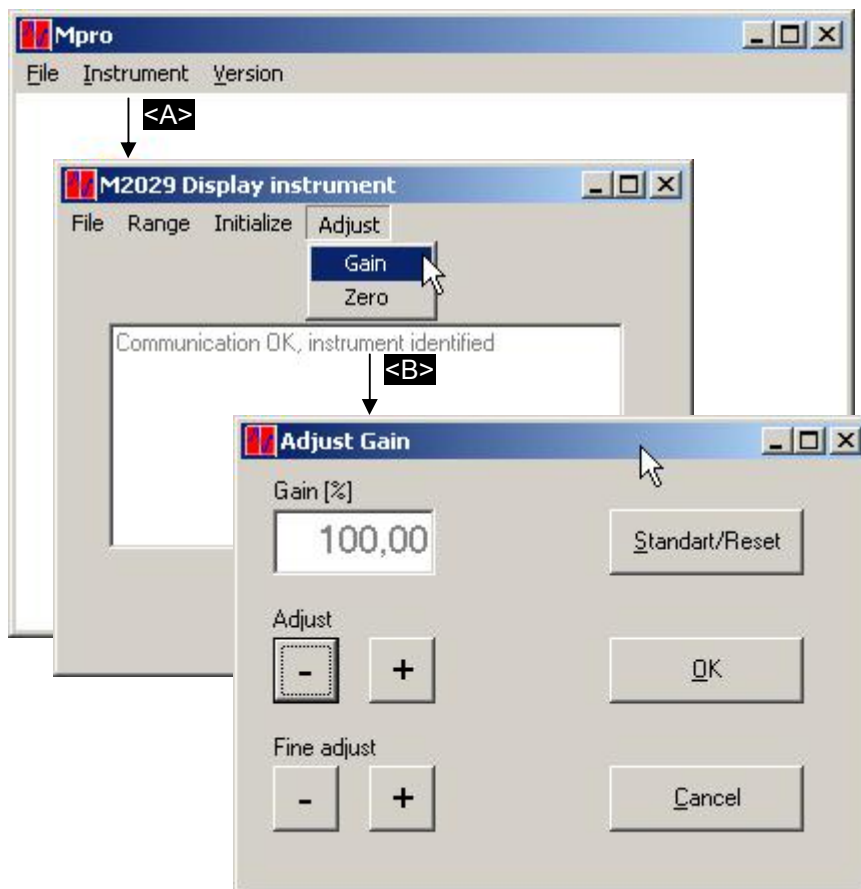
Mpro

File Instrument Version

<A>

M2029 Display instrument

File Range Initialize Adjust

Gain

Zero

Communication OK, instrument identified

<B>

Adjust Gain

Gain [%]

100,00

Standart/Reset

Adjust

-

+

OK

Fine adjust

-

+

Cancel